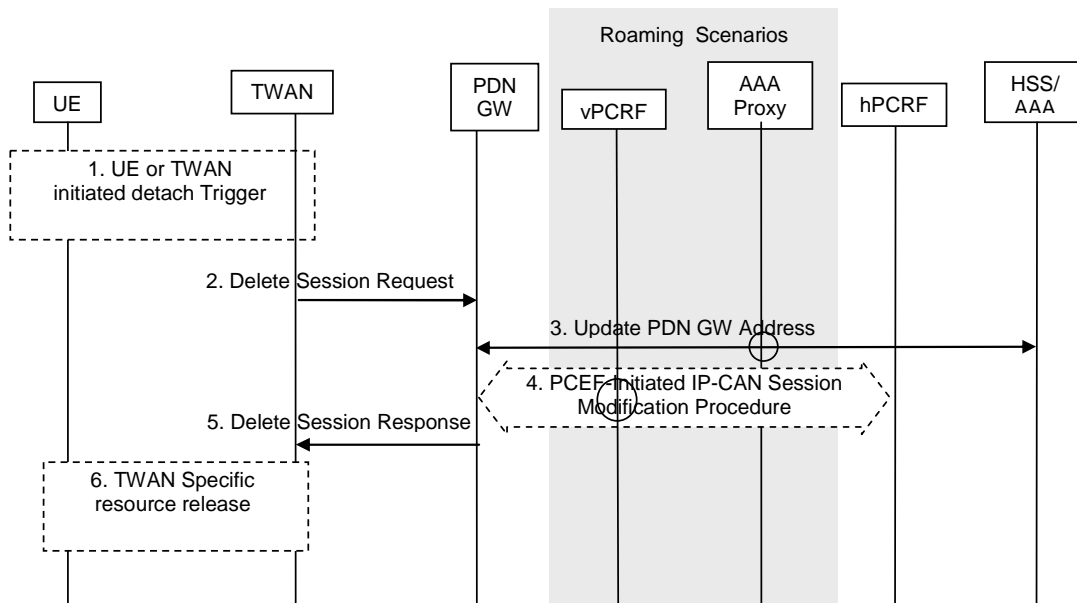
Roaming Scenarios

UE

TWAN

PDN GW

vPCRF

AAA Proxy

hPCRF

HSS/ AAA

1. UE or TWAN initiated detach Trigger

2. Delete Session Request

3. Update PDN GW Address

4. PCEF-Initiated IP-CAN Session Modification Procedure

5. Delete Session Response

6. TWAN Specific resource release